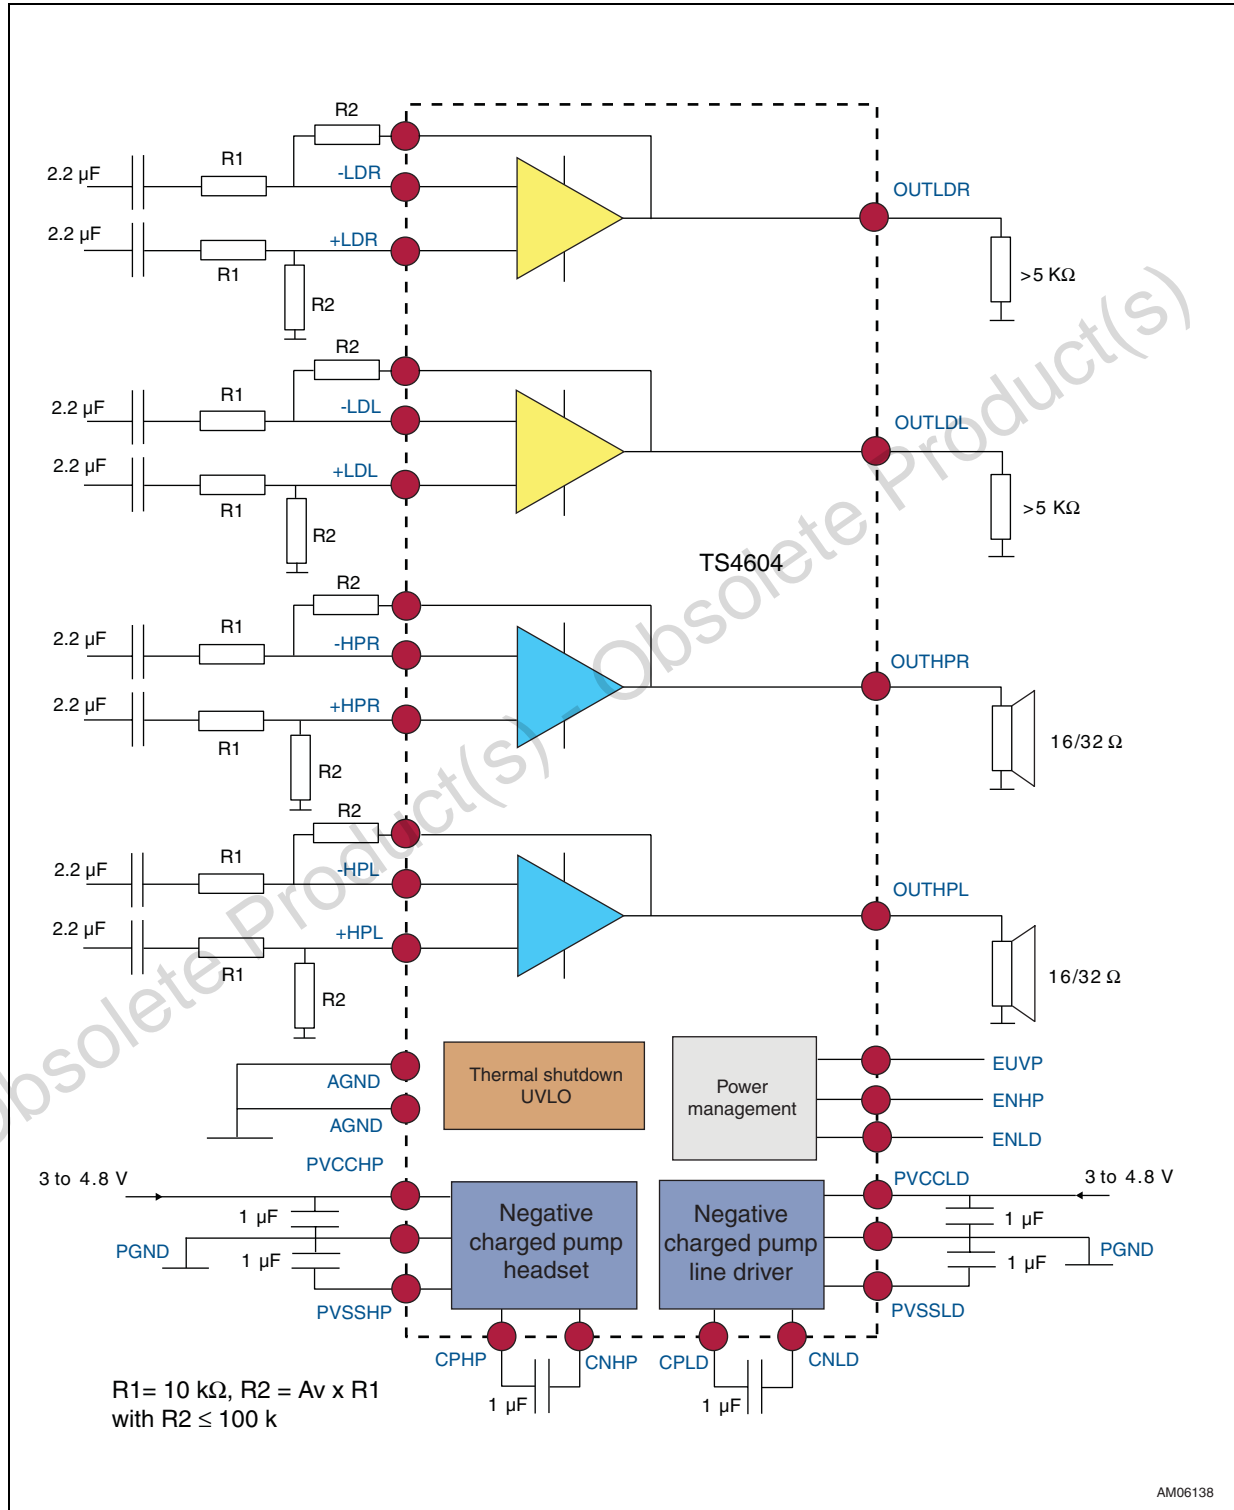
R2
2.2 µF
R1
-LDR
OUTLDR
2.2 µF
+LDR
R1
>5 KΩ
R2
R2
2.2 µF
R1
-LDL
OUTLDL
2.2 µF
+LDL
R1
>5 KΩ
R2
TS4604
R2
2.2 µF
R1
-HPR
OUTHPR
2.2 µF
+HPR
R1
16/32 Ω
R2
R2
2.2 µF
R1
-HPL
OUTHPL
2.2 µF
+HPL
R1
16/32 Ω
R2
AGND
Thermal shutdown UVLO
Power management
EUVP
ENHP
AGND
ENLD
PVCCHP
PVCCLD
3 to 4.8 V
3 to 4.8 V
1 µF
Negative charged pump headset
Negative charged pump line driver
1 µF
PGND
PGND
1 µF
1 µF
PVSSHP
PVSSLD
CPHP
CNHP
CPLD
CNLD
R1= 10 kΩ, R2 = Av x R1
with R2 ≤ 100 k
1 µF
1 µF
Obsolete Product(s) - Obsolete Product(s)
AM06138